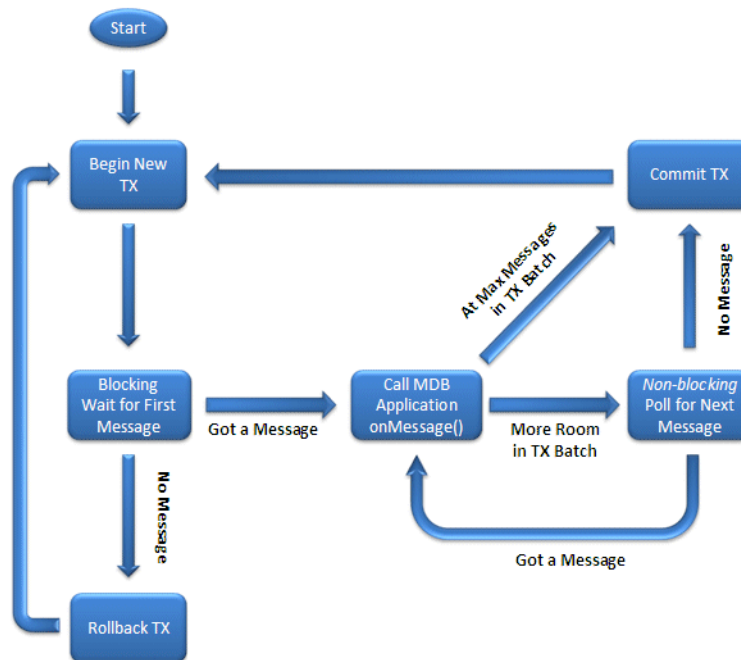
Start

Begin New TX

Commit TX

At Max Messages in TX Batch

No Message

Blocking Wait for First Message

Got a Message

Call MDB Application onMessage()

More Room in TX Batch

Non-blocking Poll for Next Message

No Message

Got a Message

Rollback TX